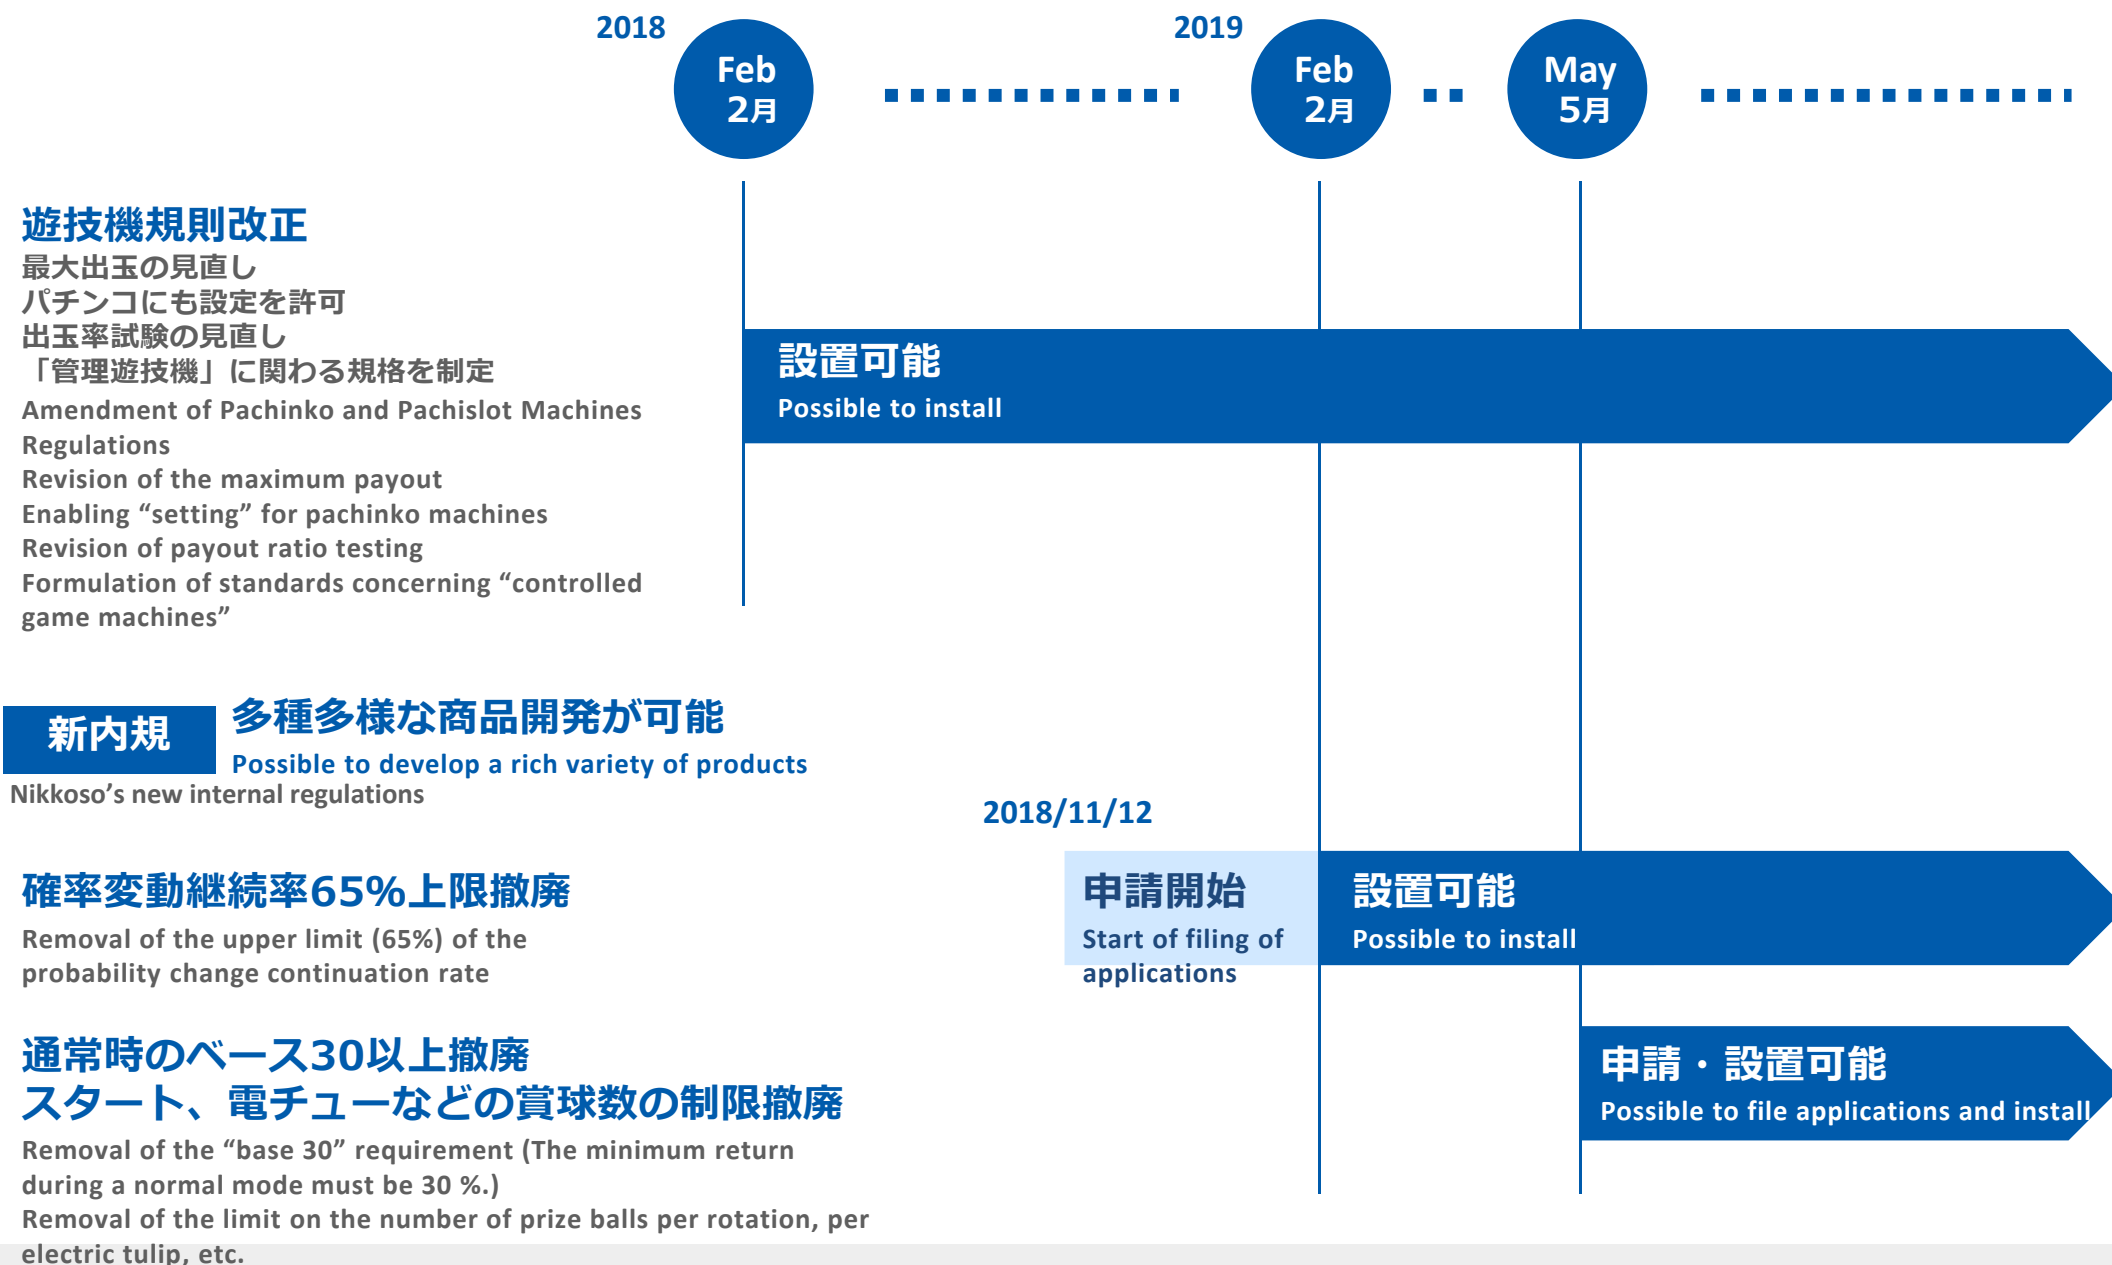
2018

Feb
2月

2019

Feb
2月

May
5月

遊技機規則改正
最大出玉の見直し
パチンコにも設定を許可
出玉率試験の見直し
「管理遊技機」に関わる規格を制定
Amendment of Pachinko and Pachislot Machines Regulations
Revision of the maximum payout
Enabling “setting” for pachinko machines
Revision of payout ratio testing
Formulation of standards concerning “controlled game machines”

設置可能
Possible to install

新内規
多種多様な商品開発が可能
Possible to develop a rich variety of products
Nikkoso’s new internal regulations

2018/11/12

確率変動継続率65%上限撤廃
Removal of the upper limit (65%) of the probability change continuation rate

申請開始
Start of filing of applications

設置可能
Possible to install

通常時のベース30以上撤廃
スタート、電チューなどの賞球数の制限撤廃
Removal of the “base 30” requirement (The minimum return during a normal mode must be 30 %.)
Removal of the limit on the number of prize balls per rotation, per electric tulip, etc.

申請・設置可能
Possible to file applications and install